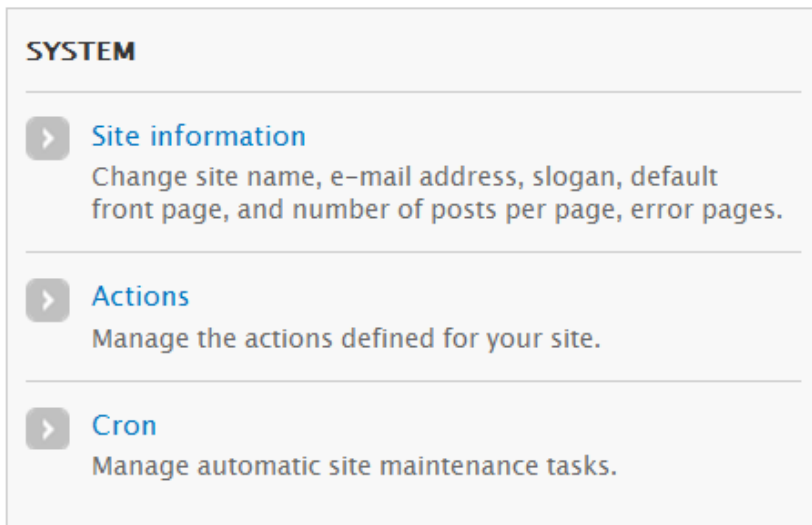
SYSTEM

Site information
Change site name, e-mail address, slogan, default front page, and number of posts per page, error pages.

Actions
Manage the actions defined for your site.

Cron
Manage automatic site maintenance tasks.